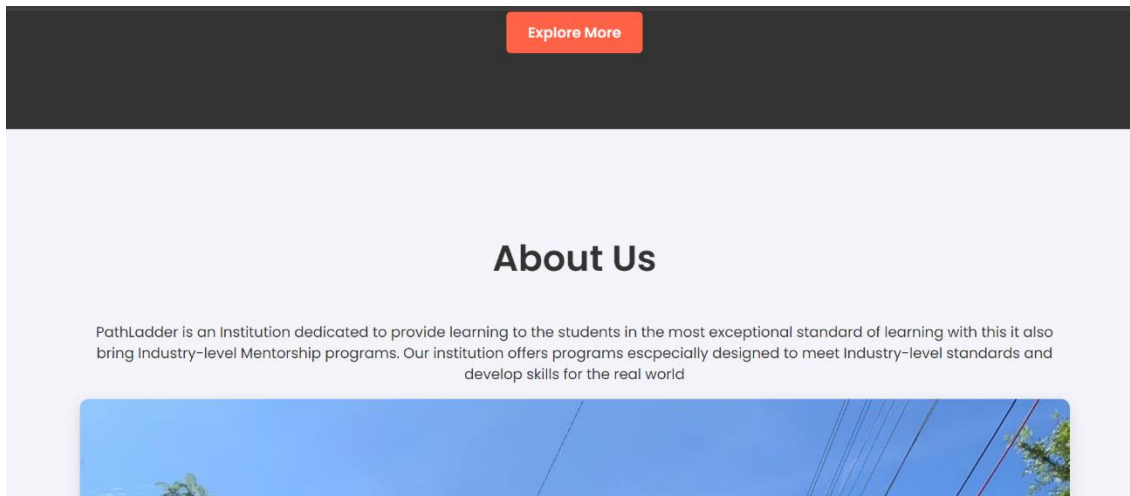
Explore More

About Us

PathLadder is an Institution dedicated to provide learning to the students in the most exceptional standard of learning with this it also bring Industry-level Mentorship programs. Our institution offers programs escpecially designed to meet Industry-level standards and develop skills for the real world